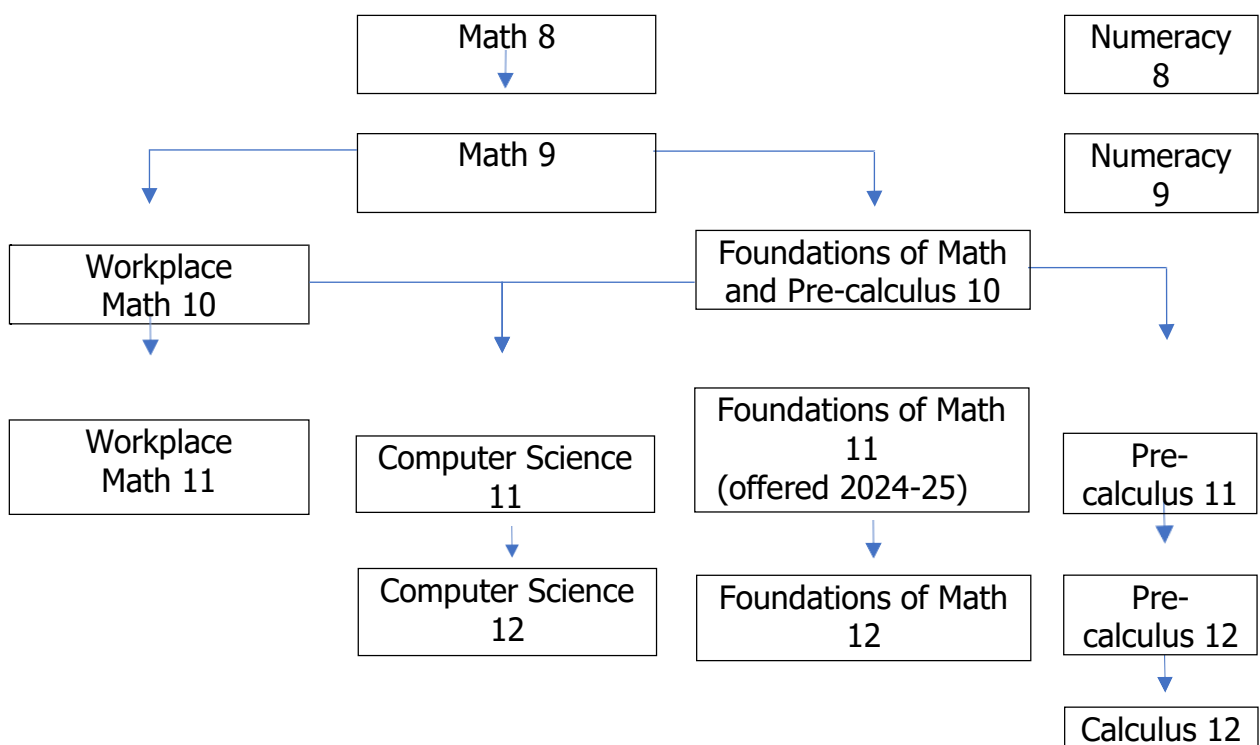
Math 8

Numeracy 8

Math 9

Numeracy 9

Workplace Math 10

Foundations of Math and Pre-calculus 10

Workplace Math 11

Computer Science 11

Foundations of Math 11 (offered 2024-25)

Pre-calculus 11

Computer Science 12

Foundations of Math 12

Pre-calculus 12

Calculus 12